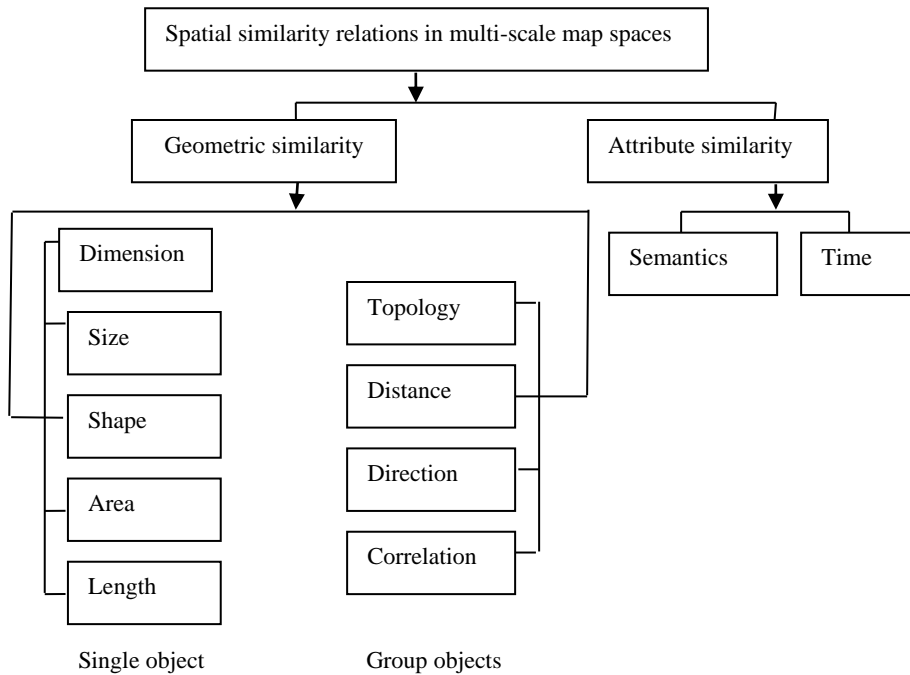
Spatial similarity relations in multi-scale map spaces

Geometric similarity

Attribute similarity

Dimension

Size

Shape

Area

Length

Topology

Distance

Direction

Correlation

Semantics

Time

Single object

Group objects